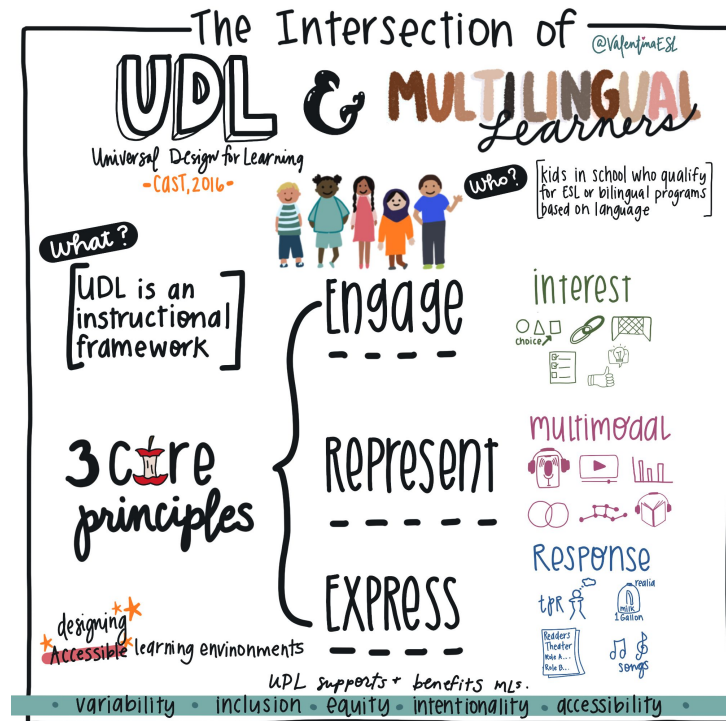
The Intersection of

@ValentinaESL

UDL & MULTILINGUAL Learners

Universal Design for Learning
-CAST, 2016-

Who?

kids in school who qualify for ESL or bilingual programs based on language

What?

UDL is an instructional framework

3 core principles

Engage

Represent

Express

interest

choice

multimodal

Response

tpr

realia

milk 1 Gallon

Readers Theater Role A... Role B...

songs

designing Accessible learning environments

UDL supports + benefits MLs.

• variability • inclusion • equity • intentionality • accessibility •